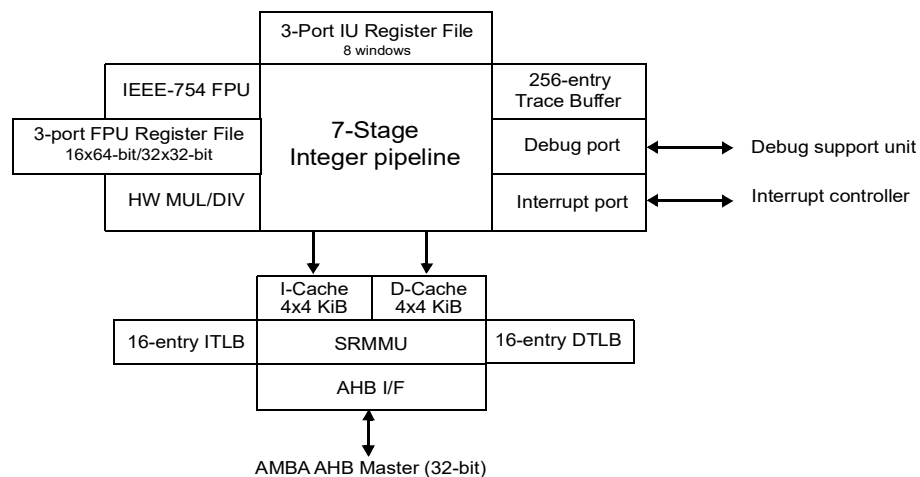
3-Port IU Register File
8 windows

IEEE-754 FPU

256-entry
Trace Buffer

3-port FPU Register File
16x64-bit/32x32-bit

7-Stage
Integer pipeline

Debug port

Debug support unit

HW MUL/DIV

Interrupt port

Interrupt controller

I-Cache
4x4 KiB

D-Cache
4x4 KiB

16-entry ITLB

SRMMU

16-entry DTLB

AHB I/F

AMBA AHB Master (32-bit)